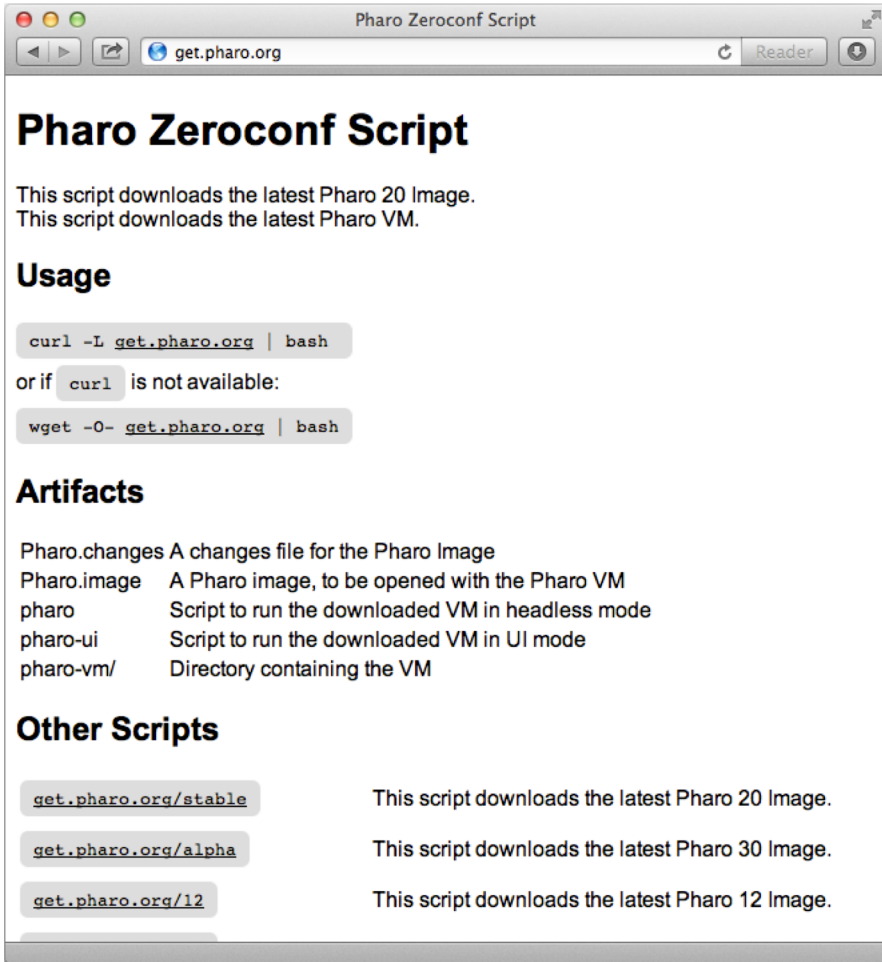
Pharo Zeroconf Script

get.pharo.org

Reader

# Pharo Zeroconf Script

This script downloads the latest Pharo 20 Image.
This script downloads the latest Pharo VM.

## Usage

curl -L get.pharo.org | bash

or if curl is not available:

wget -O- get.pharo.org | bash

## Artifacts

| | |
|---|---|
| Pharo.changes | A changes file for the Pharo Image |
| Pharo.image | A Pharo image, to be opened with the Pharo VM |
| pharo | Script to run the downloaded VM in headless mode |
| pharo-ui | Script to run the downloaded VM in UI mode |
| pharo-vm/ | Directory containing the VM |

## Other Scripts

| | |
|---|---|
| get.pharo.org/stable | This script downloads the latest Pharo 20 Image. |
| get.pharo.org/alpha | This script downloads the latest Pharo 30 Image. |
| get.pharo.org/12 | This script downloads the latest Pharo 12 Image. |